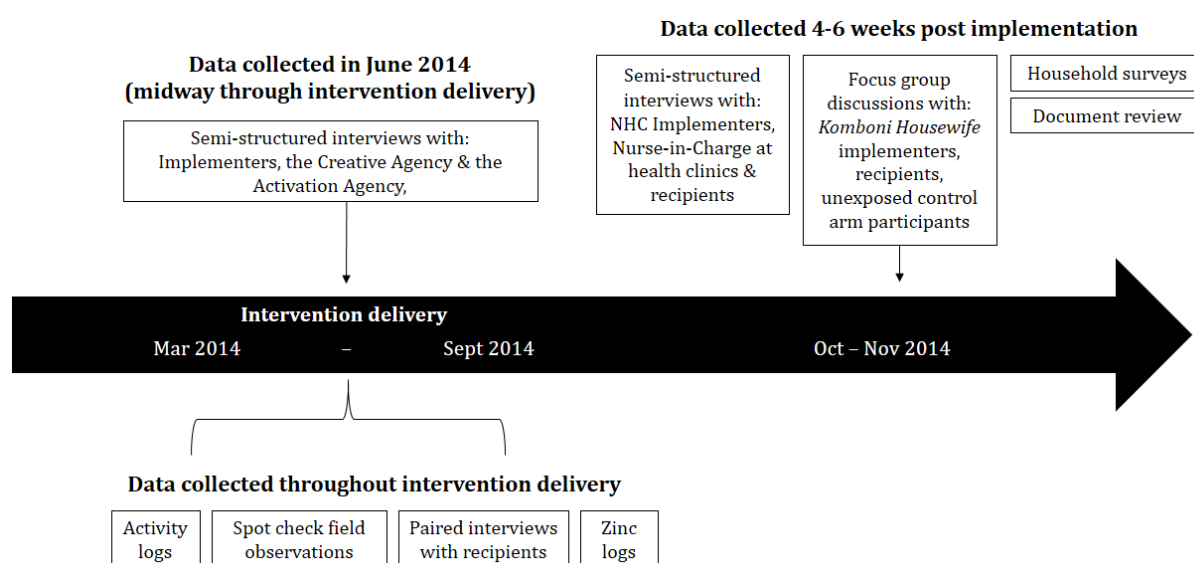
Data collected 4-6 weeks post implementation

Data collected in June 2014 (midway through intervention delivery)

Semi-structured interviews with: Implementers, the Creative Agency & the Activation Agency,

Semi-structured interviews with: NHC Implementers, Nurse-in-Charge at health clinics & recipients

Focus group discussions with: Komboni Housewife implementers, recipients, unexposed control arm participants

Household surveys

Document review

Intervention delivery

Mar 2014 – Sept 2014

Oct – Nov 2014

Data collected throughout intervention delivery

Activity logs

Spot check field observations

Paired interviews with recipients

Zinc logs